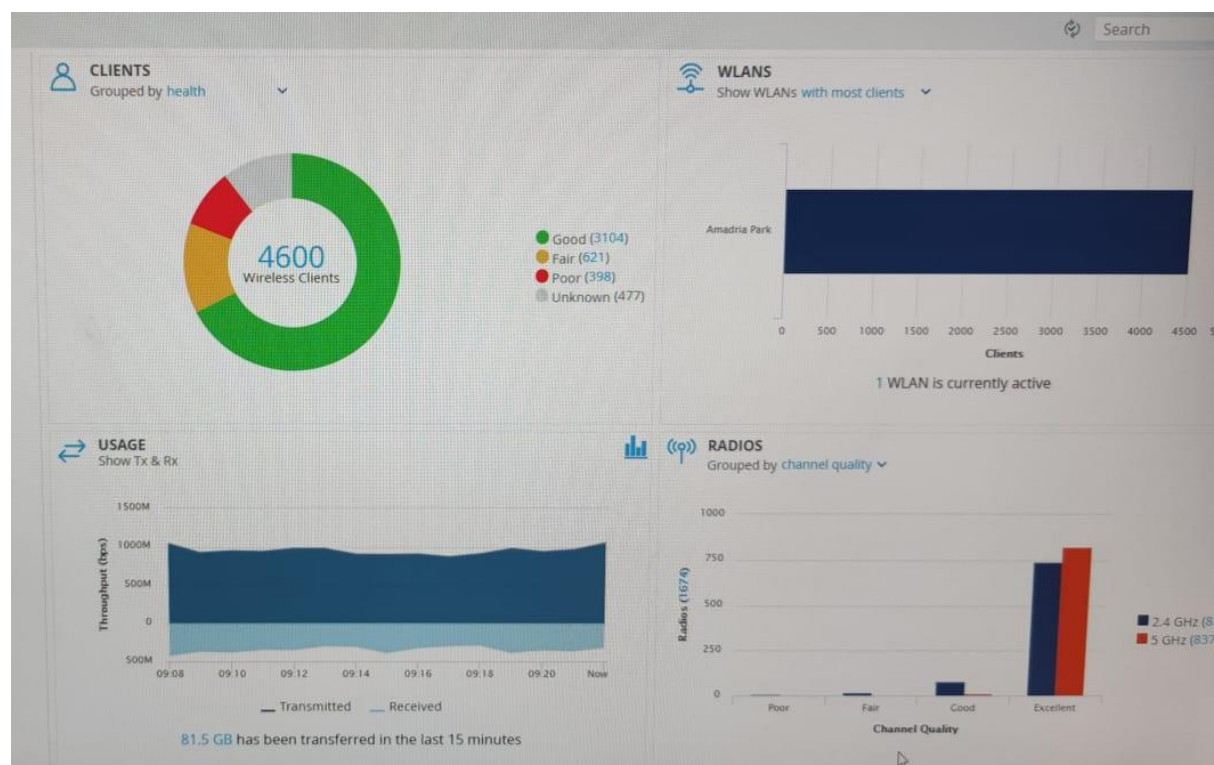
Search

CLIENTS
Grouped by health

4600
Wireless Clients

Good (3104)
Fair (621)
Poor (398)
Unknown (477)

WLANS
Show WLANs with most clients

Amadria Park

0 500 1000 1500 2000 2500 3000 3500 4000 4500

Clients

1 WLAN is currently active

USAGE
Show Tx & Rx

1500M
1000M
500M
0
500M

Throughput (bps)

09:08 09:10 09:12 09:14 09:16 09:18 09:20 Now

Transmitted Received

81.5 GB has been transferred in the last 15 minutes

RADIOS
Grouped by channel quality

1000
750
500
250
0

Radios (1674)

Poor Fair Good Excellent

Channel Quality

2.4 GHz (8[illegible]
5 GHz (837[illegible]